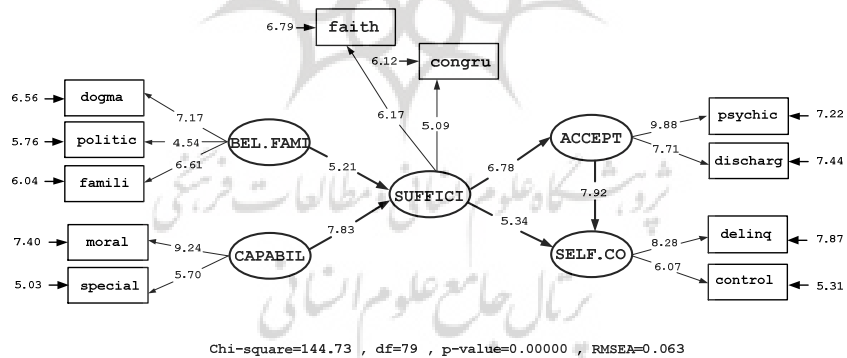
6.79 faith
6.12 congru
6.56 dogma
5.76 politic
6.04 famili
7.17
4.54
6.61
BEL.FAMI
6.17
5.09
5.21
SUFFICI
6.78
ACCEPT
9.88
7.71
psychic 7.22
discharg 7.44
7.92
5.34
SELF.CO
8.28
6.07
delinq 7.87
control 5.31
7.40 moral
5.03 special
9.24
5.70
CAPABIL
7.83

Chi-square=144.73 , df=79 , p-value=0.00000 , RMSEA=0.063